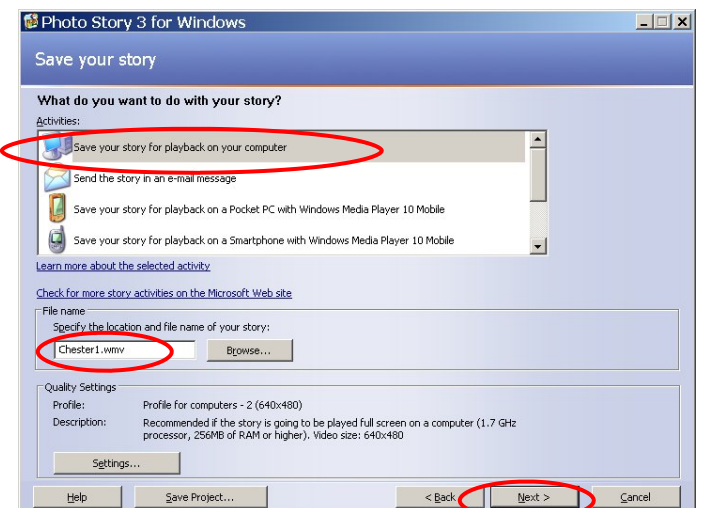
Photo Story 3 for Windows

Save your story

What do you want to do with your story?

Activities:

Save your story for playback on your computer

Send the story in an e-mail message

Save your story for playback on a Pocket PC with Windows Media Player 10 Mobile

Save your story for playback on a Smartphone with Windows Media Player 10 Mobile

Learn more about the selected activity

Check for more story activities on the Microsoft Web site

File name

Specify the location and file name of your story:

Chester1.wmv

Browse...

Quality Settings

Profile: Profile for computers - 2 (640x480)

Description: Recommended if the story is going to be played full screen on a computer (1.7 GHz processor, 256MB of RAM or higher). Video size: 640x480

Settings...

Help

Save Project...

< Back

Next >

Cancel